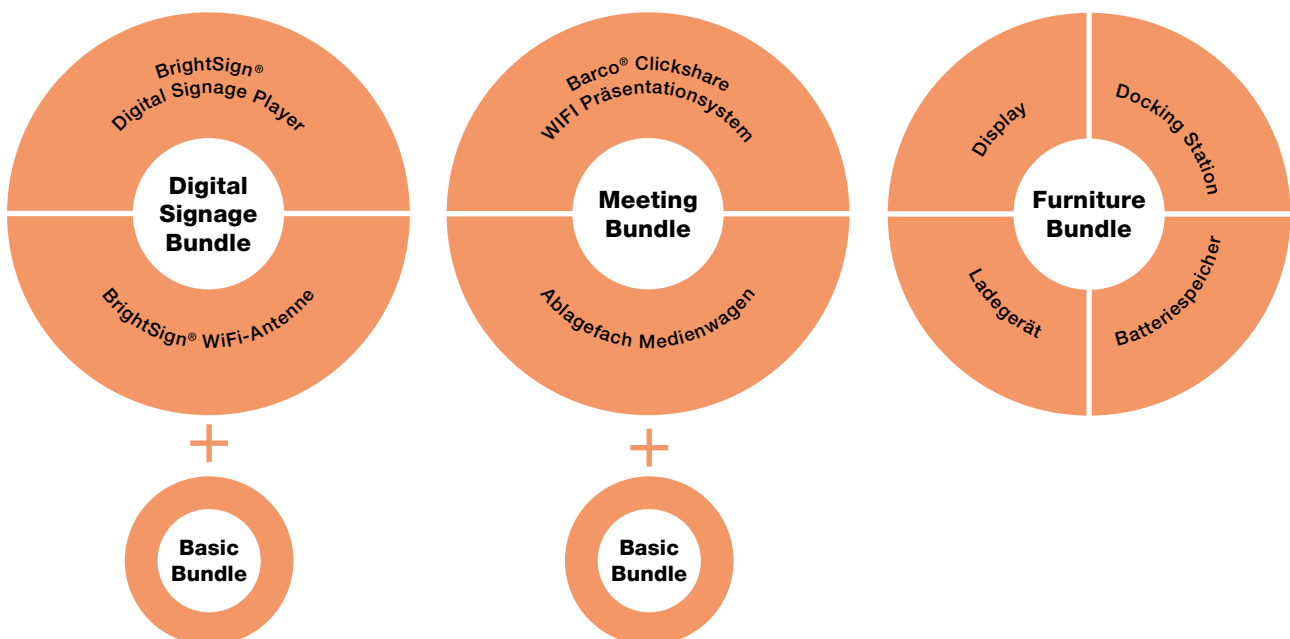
BrightSign®
Digital Signage Player

Digital Signage Bundle

BrightSign® WiFi-Antenne

+

Basic Bundle

Barco® Clickshare
WIFI Präsentationsystem

Meeting Bundle

Ablagefach Medienwagen

+

Basic Bundle

Display

Docking Station

Furniture Bundle

Ladegerät

Batteriespeicher